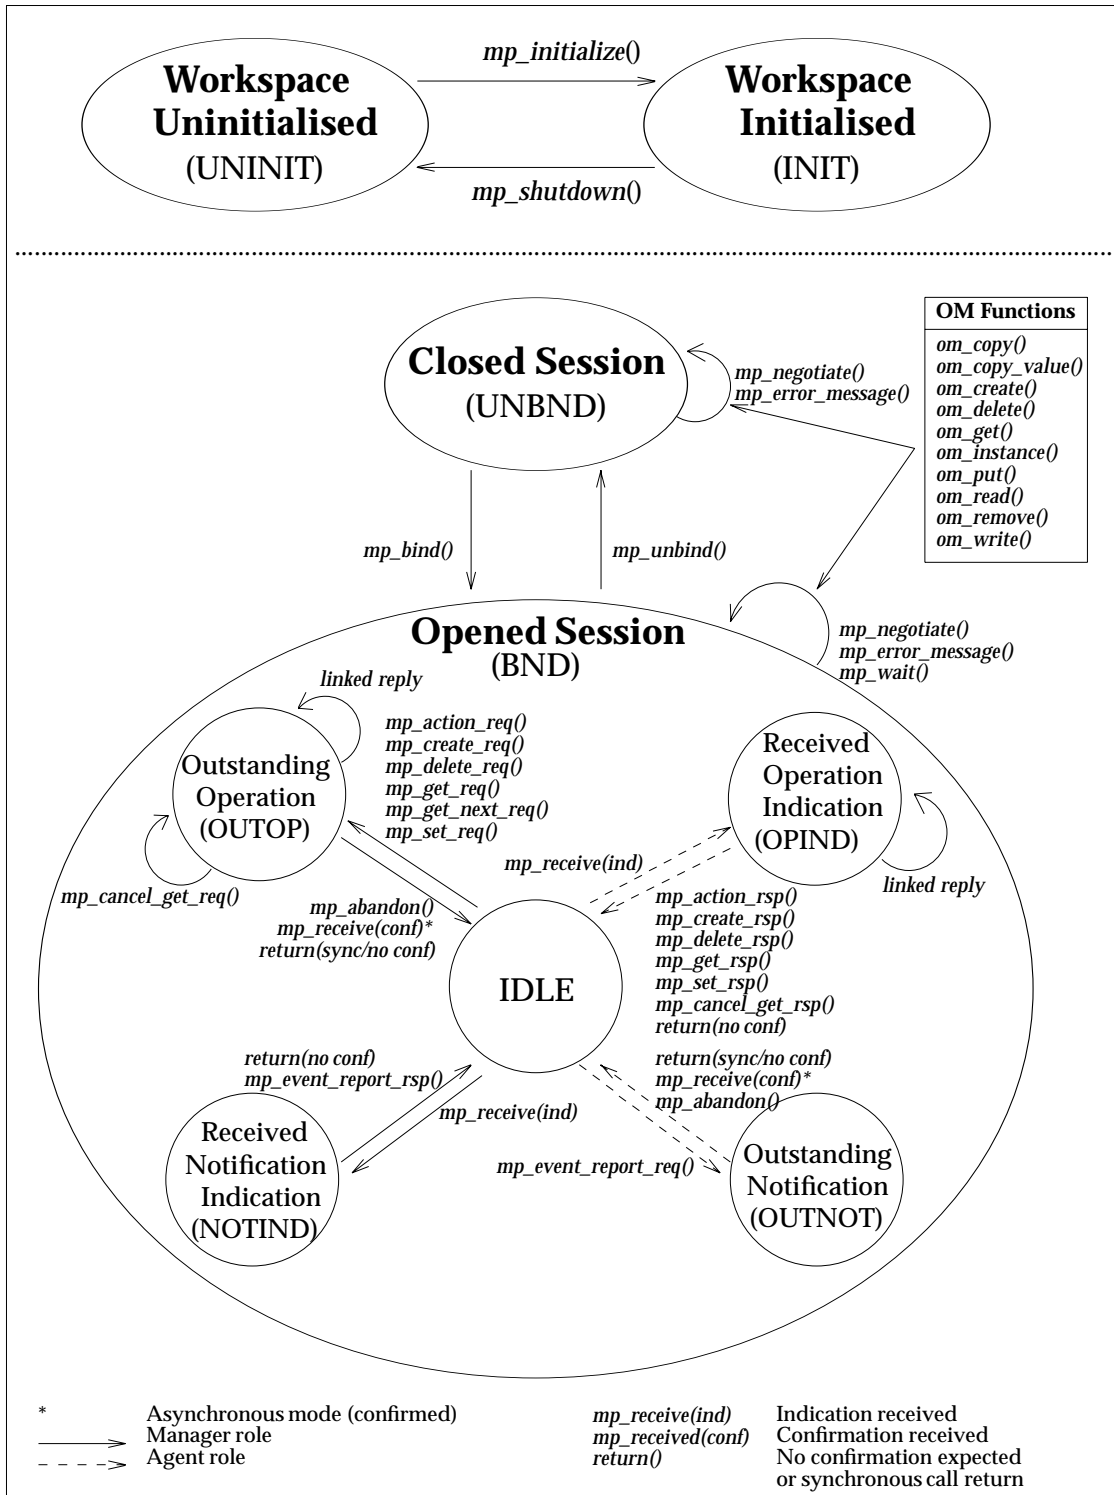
Workspace Uninitialised (UNINIT)

mp_initialize()

mp_shutdown()

Workspace Initialised (INIT)

OM Functions
om_copy()
om_copy_value()
om_create()
om_delete()
om_get()
om_instance()
om_put()
om_read()
om_remove()
om_write()

Closed Session (UNBND)

mp_negotiate()
mp_error_message()

mp_bind()

mp_unbind()

Opened Session (BND)

mp_negotiate()
mp_error_message()
mp_wait()

linked reply

Outstanding Operation (OUTOP)

mp_action_req()
mp_create_req()
mp_delete_req()
mp_get_req()
mp_get_next_req()
mp_set_req()

Received Operation Indication (OPIND)

mp_receive(ind)

linked reply

mp_cancel_get_req()

mp_abandon()
mp_receive(conf)*
return(sync/no conf)

IDLE

mp_action_rsp()
mp_create_rsp()
mp_delete_rsp()
mp_get_rsp()
mp_set_rsp()
mp_cancel_get_rsp()
return(no conf)

return(no conf)
mp_event_report_rsp()

mp_receive(ind)

return(sync/no conf)
mp_receive(conf)*
mp_abandon()

Received Notification Indication (NOTIND)

mp_event_report_req()

Outstanding Notification (OUTNOT)

* Asynchronous mode (confirmed)
Manager role
Agent role

mp_receive(ind) Indication received
mp_received(conf) Confirmation received
return() No confirmation expected or synchronous call return